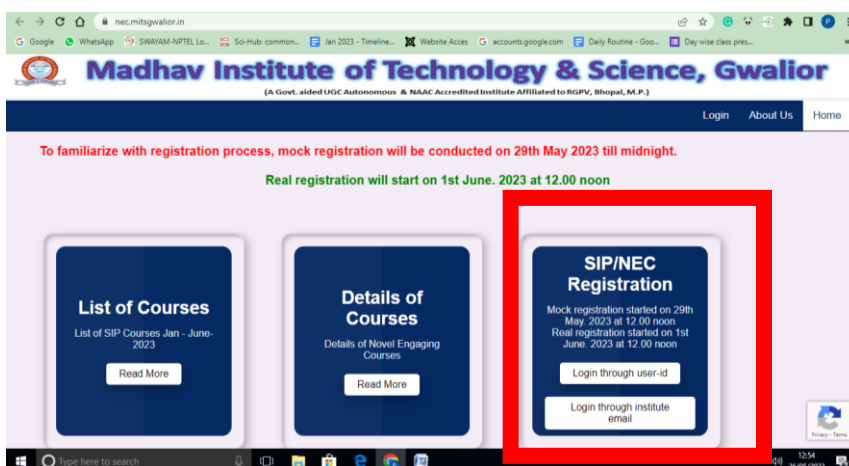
nec.mitsgwalior.in

Google WhatsApp SWAYAM-NPTEL Lo... Sci-Hub: common... Jan 2023 - Timeline... Website Acces accounts.google.com Daily Routine - Goo... Day wise class pres...

Madhav Institute of Technology & Science, Gwalior
(A Govt. aided UGC Autonomous & NAAC Accredited Institute Affiliated to RGPV, Bhopal, M.P.)

Login About Us Home

To familiarize with registration process, mock registration will be conducted on 29th May 2023 till midnight.

Real registration will start on 1st June. 2023 at 12.00 noon

List of Courses
List of SIP Courses Jan - June-2023
Read More

Details of Courses
Details of Novel Engaging Courses
Read More

SIP/NEC Registration
Mock registration started on 29th May. 2023 at 12.00 noon
Real registration started on 1st June. 2023 at 12.00 noon
Login through user-id
Login through institute email

Privacy - Terms

Type here to search

12:54